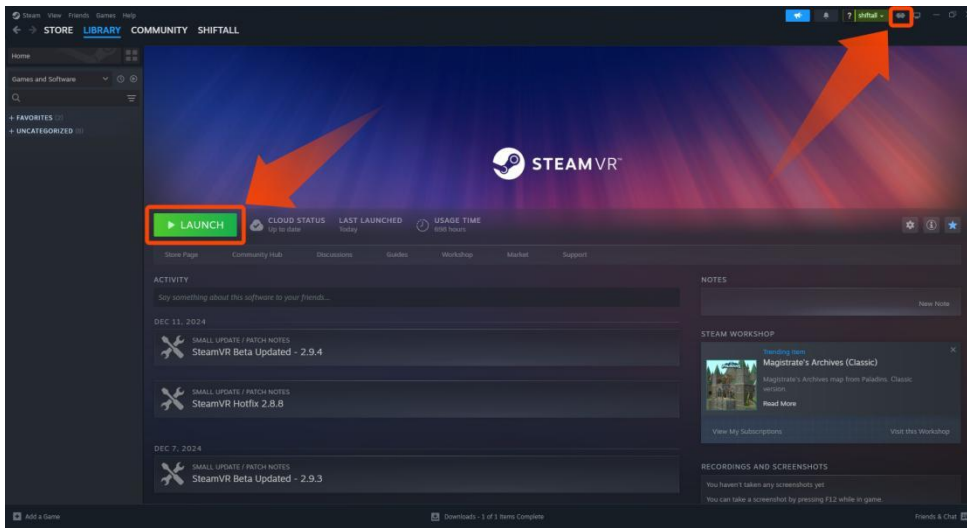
Steam View Friends Games Help

STORE LIBRARY COMMUNITY SHIFTALL

shiftall

Home

Games and Software

+ FAVORITES (2)
+ UNCATEGORIZED (8)

STEAMVR™

▶ LAUNCH

CLOUD STATUS
Up to date

LAST LAUNCHED
Today

USAGE TIME
898 hours

Store Page Community Hub Discussions Guides Workshop Market Support

ACTIVITY

Say something about this software to your friends...

DEC 11, 2024

SMALL UPDATE / PATCH NOTES
SteamVR Beta Updated - 2.9.4

SMALL UPDATE / PATCH NOTES
SteamVR Hotfix 2.8.8

DEC 7, 2024

SMALL UPDATE / PATCH NOTES
SteamVR Beta Updated - 2.9.3

NOTES

New Note

STEAM WORKSHOP

Trending Item
Magistrate's Archives (Classic)
Magistrate's Archives map from Paladins. Classic version.
Read More

View My Subscriptions

Visit this Workshop

RECORDINGS AND SCREENSHOTS

You haven't taken any screenshots yet

You can take a screenshot by pressing F12 while in game.

Add a Game

Downloads - 1 of 1 Items Complete

Friends & Chat